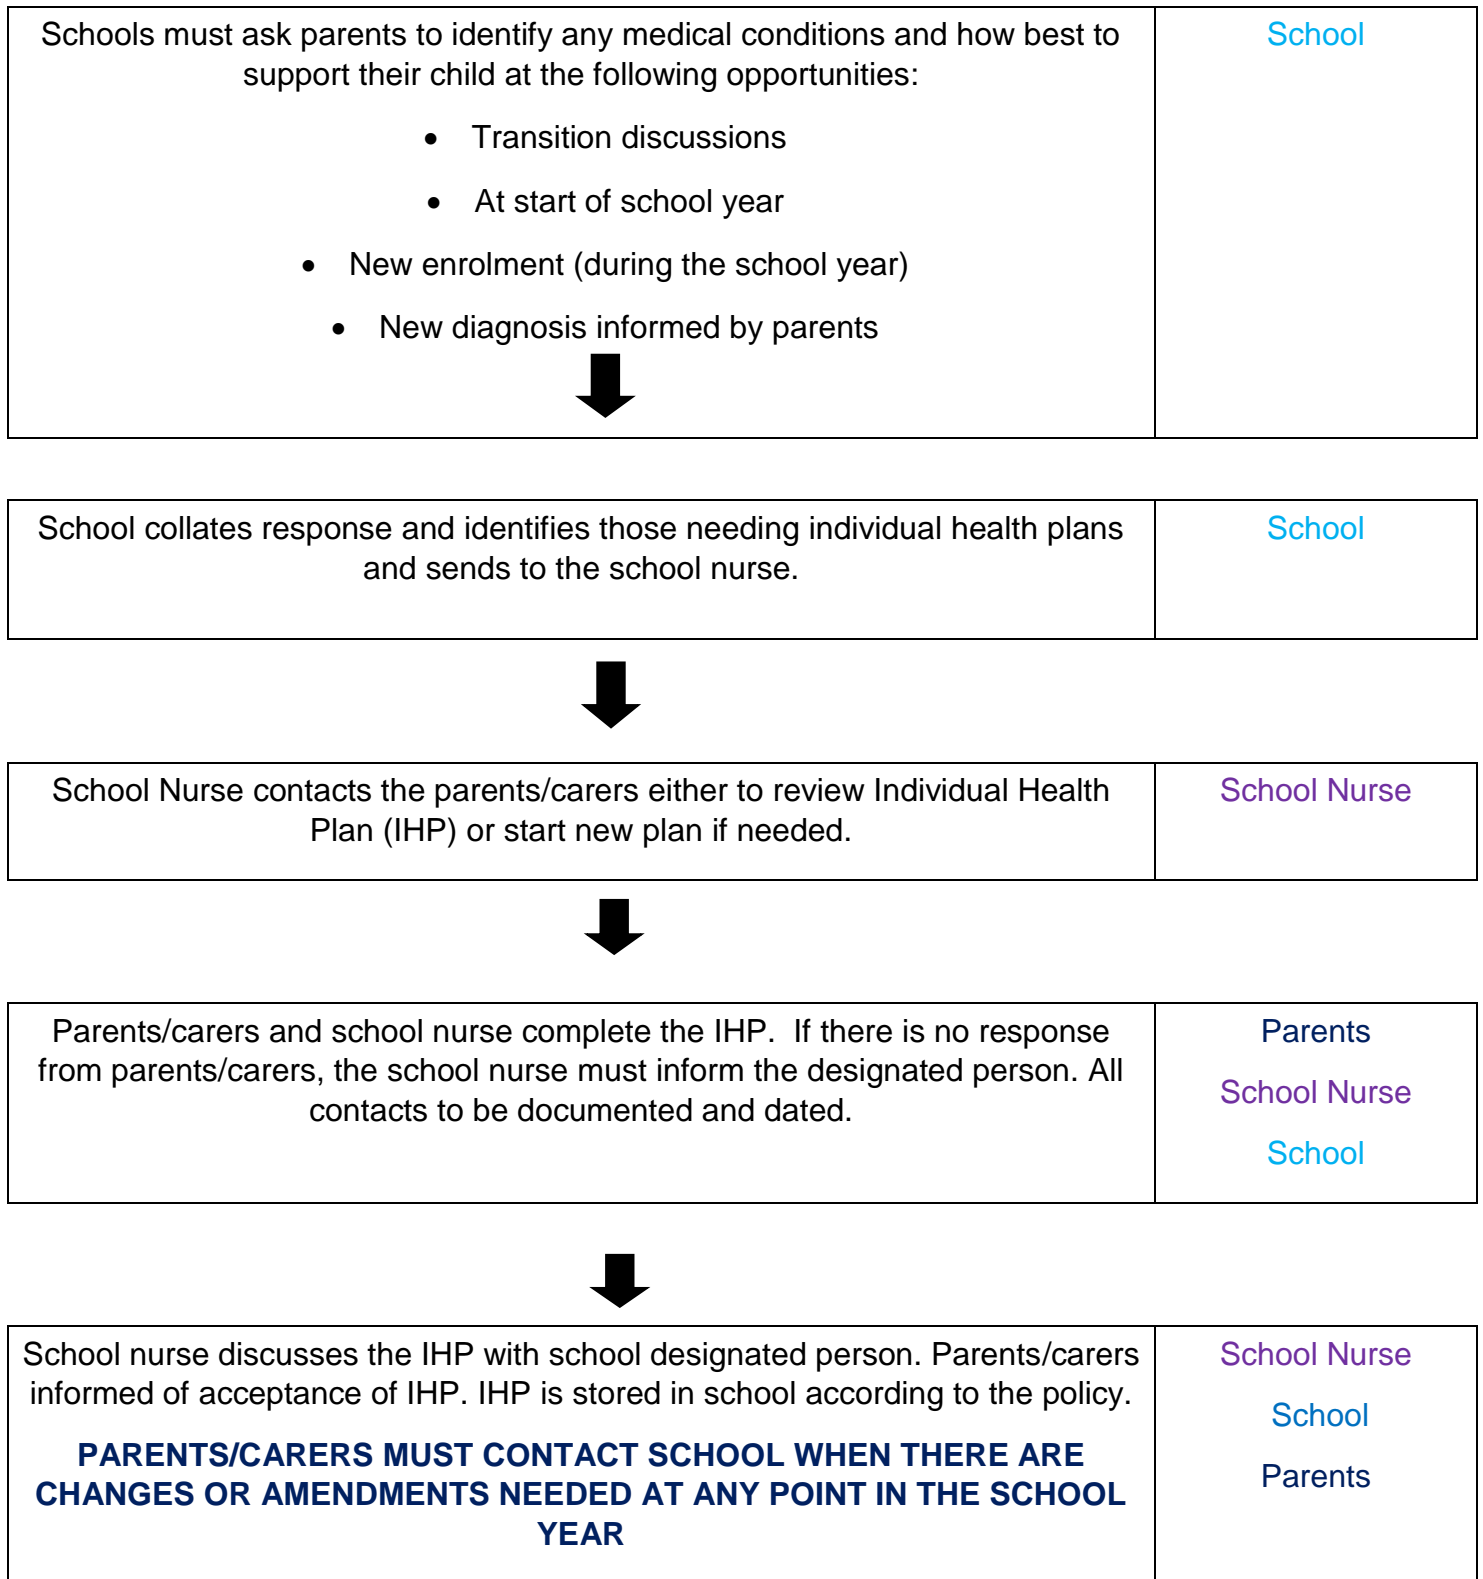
| Schools must ask parents to identify any medical conditions and how best to support their child at the following opportunities:<br>• Transition discussions<br>• At start of school year<br>• New enrolment (during the school year)<br>• New diagnosis informed by parents | School |
|---|---|

| School collates response and identifies those needing individual health plans and sends to the school nurse. | School |
|---|---|

| School Nurse contacts the parents/carers either to review Individual Health Plan (IHP) or start new plan if needed. | School Nurse |
|---|---|

| Parents/carers and school nurse complete the IHP. If there is no response from parents/carers, the school nurse must inform the designated person. All contacts to be documented and dated. | Parents<br>School Nurse<br>School |
|---|---|

| School nurse discusses the IHP with school designated person. Parents/carers informed of acceptance of IHP. IHP is stored in school according to the policy.<br>PARENTS/CARERS MUST CONTACT SCHOOL WHEN THERE ARE CHANGES OR AMENDMENTS NEEDED AT ANY POINT IN THE SCHOOL YEAR | School Nurse<br>School<br>Parents |
|---|---|